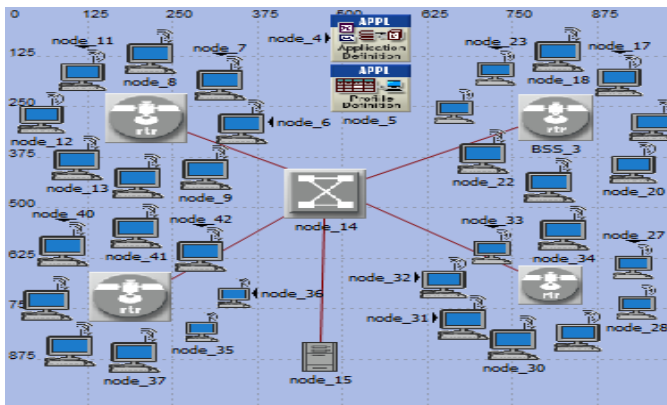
0 125 250 375 500 625 750 875

125 250 375 500 625 750 875

node_11
node_7
node_4
APPL
Application Definition
node_23
node_17
node_8
node_18
APPL
Profile Definition
node_5
node_6
rtr
rtr
BSS_3
node_12
node_13
node_9
node_22
node_20
node_40
node_42
node_14
node_33
node_27
node_41
node_34
node_32
rtr
rtr
node_36
node_31
node_28
node_35
node_30
node_37
node_15